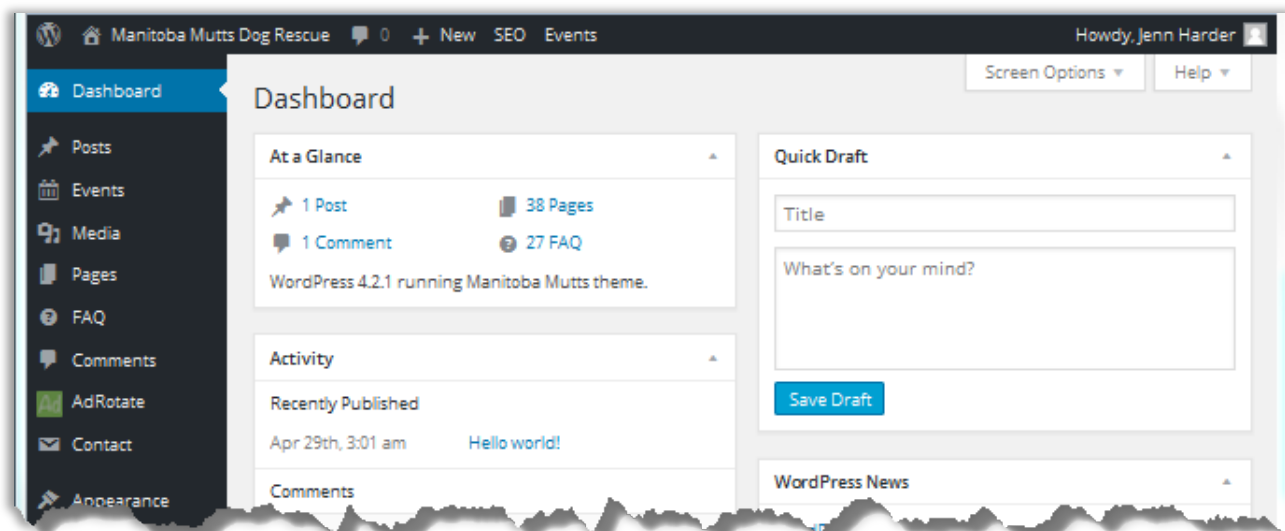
Manitoba Mutts Dog Rescue 0 + New SEO Events Howdy, Jenn Harder

Dashboard
Posts
Events
Media
Pages
FAQ
Comments
AdRotate
Contact
Appearance

Screen Options ▼ Help ▼

Dashboard

At a Glance
1 Post
38 Pages
1 Comment
27 FAQ
WordPress 4.2.1 running Manitoba Mutts theme.

Activity
Recently Published
Apr 29th, 3:01 am Hello world!
Comments

Quick Draft
Title
What's on your mind?
Save Draft

WordPress News